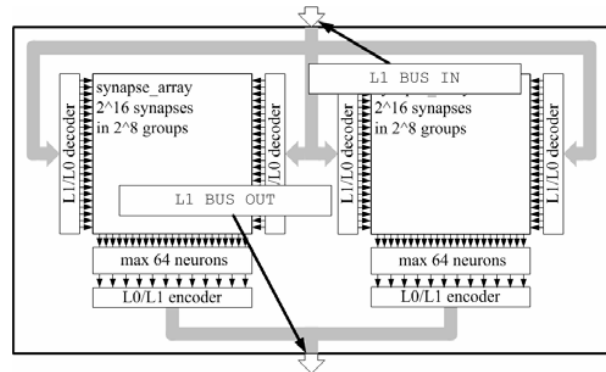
L1 BUS IN

synapse_array
2^16 synapses
in 2^8 groups

L1/L0 decoder

L1/L0 decoder

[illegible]
2^16 synapses
in 2^8 groups

L1/L0 decoder

L1/L0 decoder

L1 BUS OUT

max 64 neurons

L0/L1 encoder

max 64 neurons

L0/L1 encoder